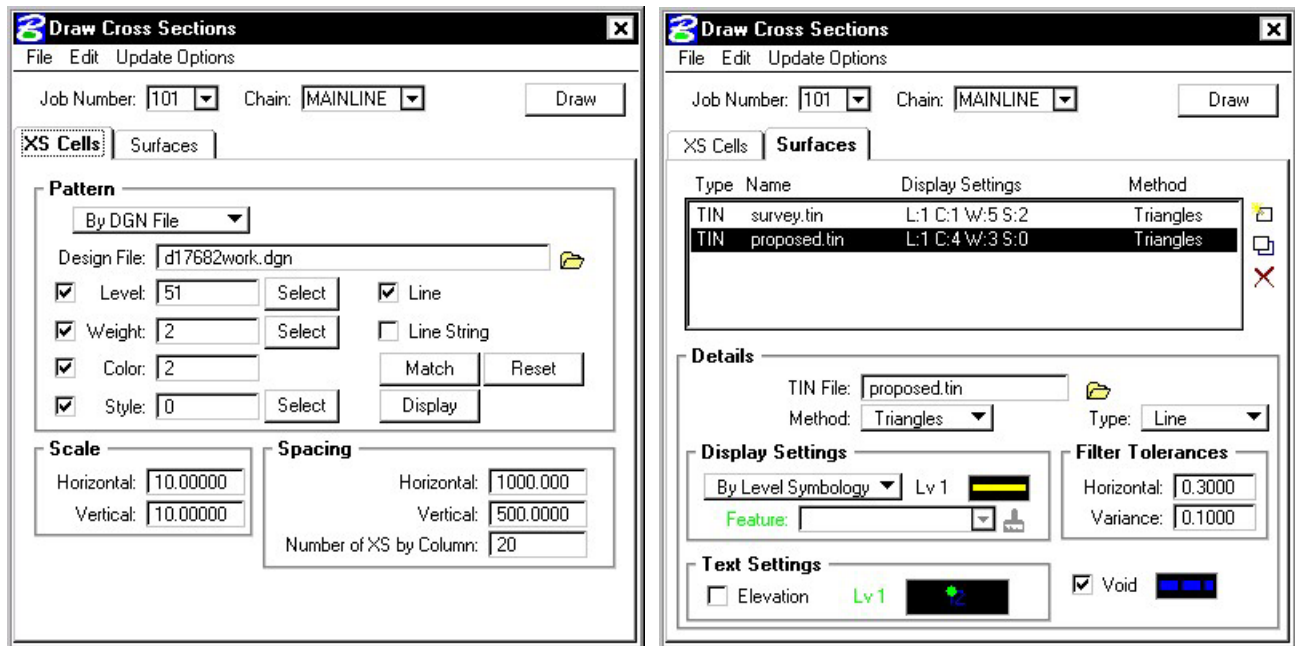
Draw Cross Sections
File Edit Update Options
Job Number: 101 Chain: MAINLINE Draw
XS Cells Surfaces
Pattern
By DGN File
Design File: d17682work.dgn
Level: 51 Select
Line
Weight: 2 Select
Line String
Color: 2
Match Reset
Style: 0 Select
Display
Scale
Horizontal: 10.00000
Vertical: 10.00000
Spacing
Horizontal: 1000.000
Vertical: 500.0000
Number of XS by Column: 20

Draw Cross Sections
File Edit Update Options
Job Number: 101 Chain: MAINLINE Draw
XS Cells Surfaces

| Type | Name | Display Settings | Method |
|---|---|---|---|
| TIN | survey.tin | L:1 C:1 W:5 S:2 | Triangles |
| TIN | proposed.tin | L:1 C:4 W:3 S:0 | Triangles |

Details
TIN File: proposed.tin
Method: Triangles
Type: Line
Display Settings
By Level Symbology Lv 1
Feature:
Filter Tolerances
Horizontal: 0.3000
Variance: 0.1000
Text Settings
Elevation Lv 1
Void